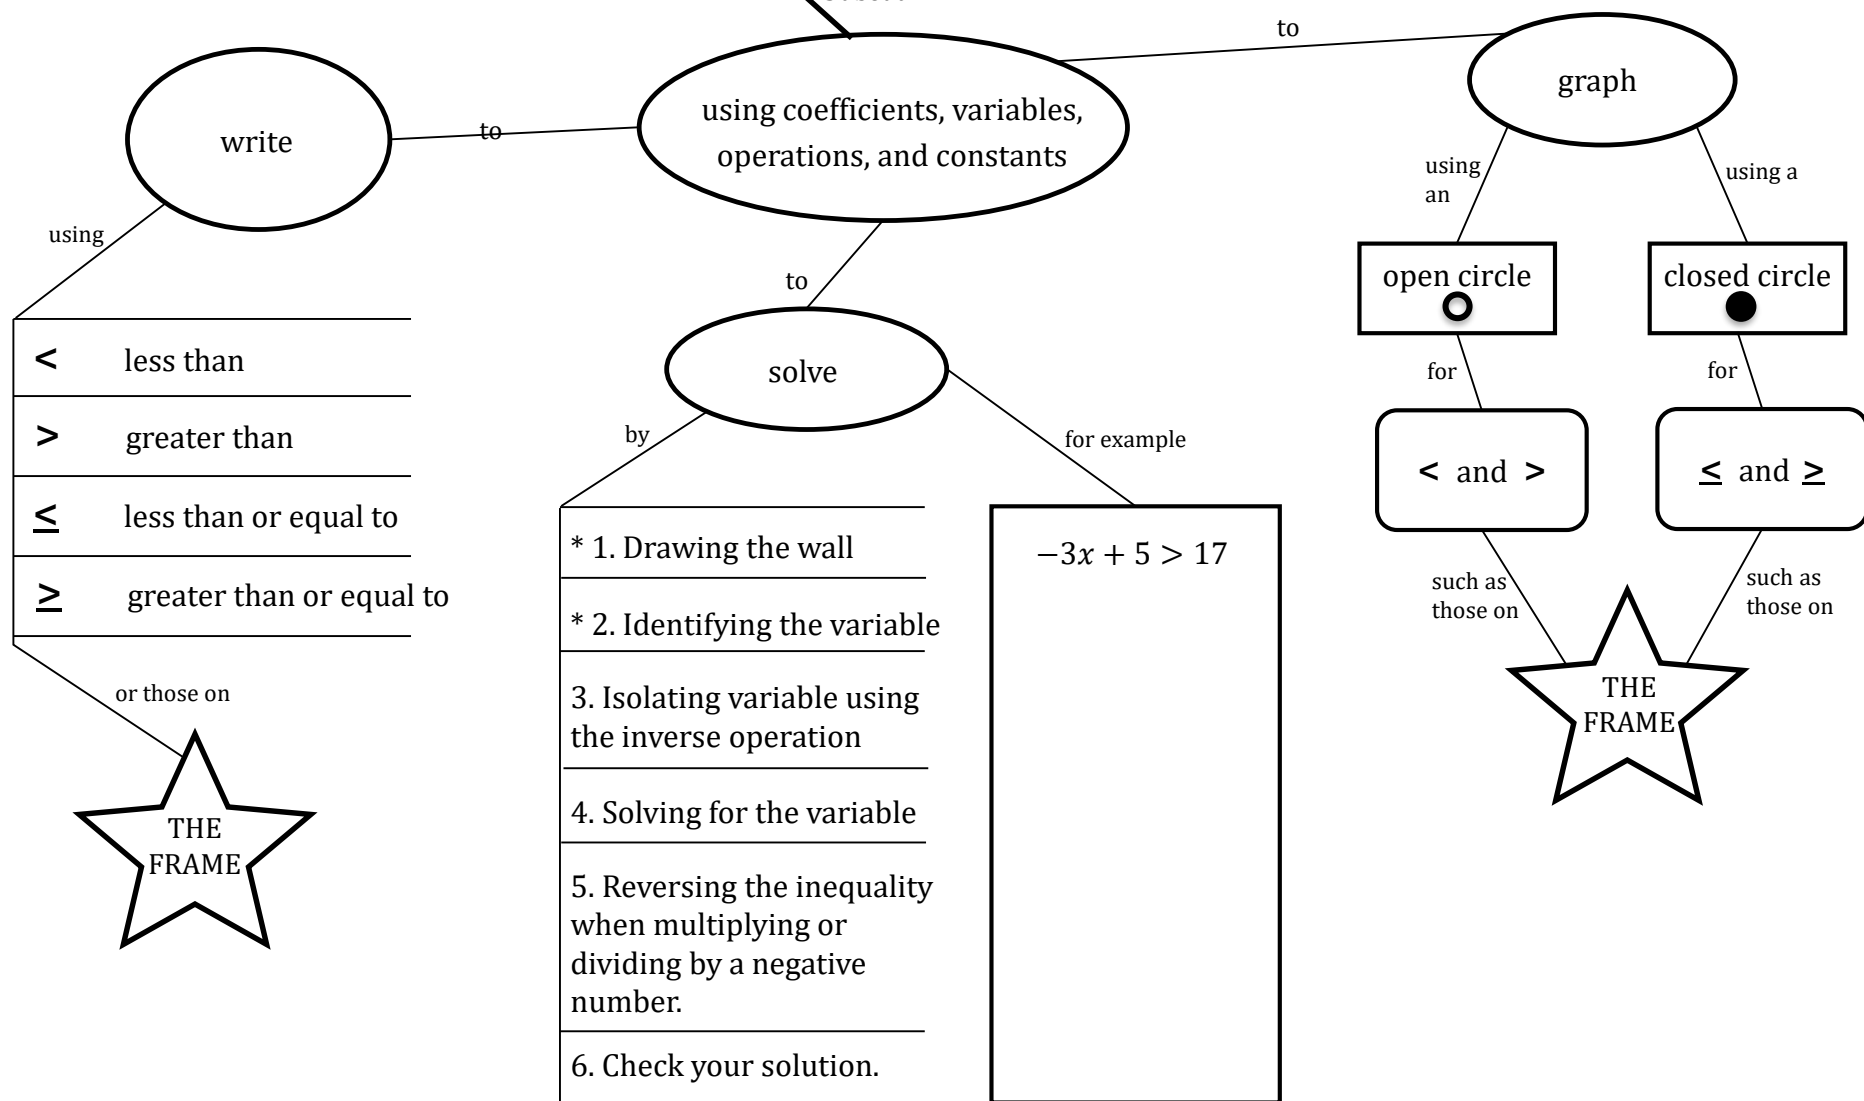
using coefficients, variables, operations, and constants

to

write

to

using

| < | less than |
|---|---|
| > | greater than |
| ≤ | less than or equal to |
| ≥ | greater than or equal to |

or those on

THE FRAME

to

solve

by

* 1. Drawing the wall

* 2. Identifying the variable

3. Isolating variable using the inverse operation

4. Solving for the variable

5. Reversing the inequality when multiplying or dividing by a negative number.

6. Check your solution.

for example

$-3x + 5 > 17$

graph

using an

open circle

for

< and >

such as those on

using a

closed circle

for

≤ and ≥

such as those on

THE FRAME